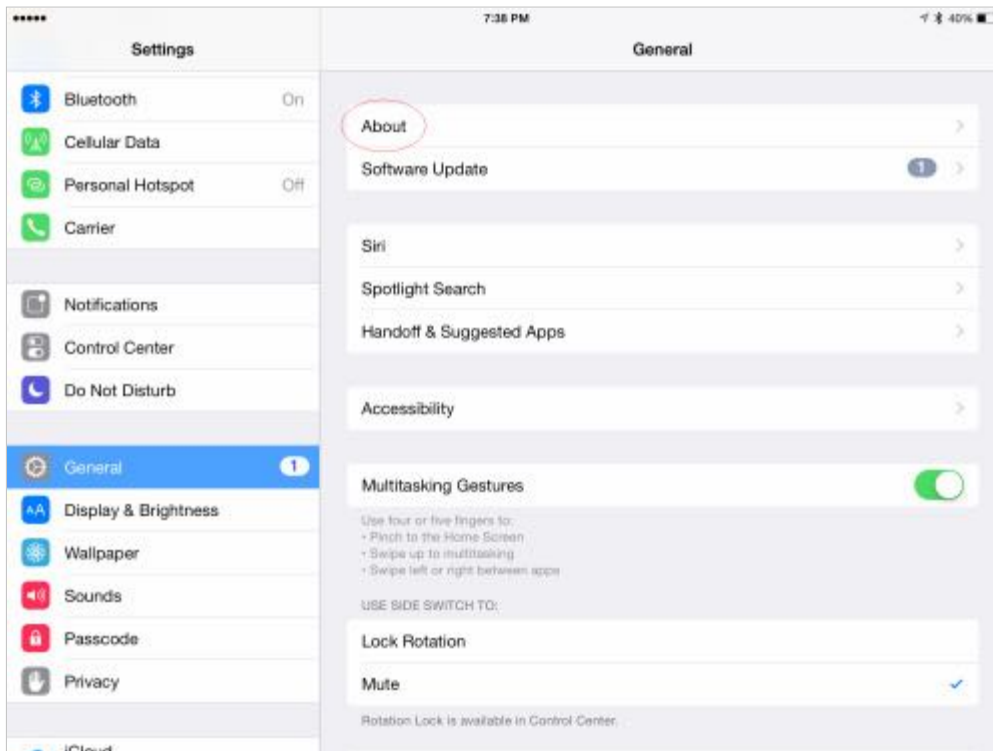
7:38 PM

40%

Settings

Bluetooth On

Cellular Data

Personal Hotspot Off

Carrier

Notifications

Control Center

Do Not Disturb

General 1

Display & Brightness

Wallpaper

Sounds

Passcode

Privacy

iCloud

General

About

Software Update 1

Siri

Spotlight Search

Handoff & Suggested Apps

Accessibility

Multitasking Gestures

Use four or five fingers to:
• Pinch to the Home Screen
• Swipe up to multitasking
• Swipe left or right between apps

USE SIDE SWITCH TO:

Lock Rotation

Mute

Rotation Lock is available in Control Center.